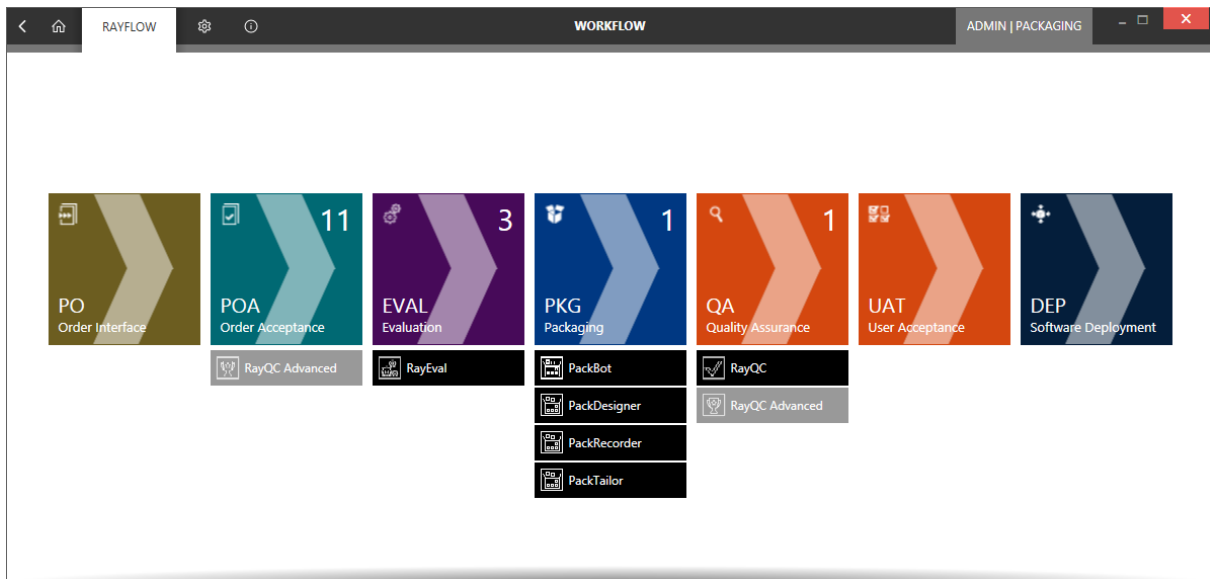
RAYFLOW

WORKFLOW

ADMIN | PACKAGING

PO
Order Interface

11
POA
Order Acceptance

RayQC Advanced

3
EVAL
Evaluation

RayEval

1
PKG
Packaging

PackBot

PackDesigner

PackRecorder

PackTailor

1
QA
Quality Assurance

RayQC

RayQC Advanced

UAT
User Acceptance

DEP
Software Deployment